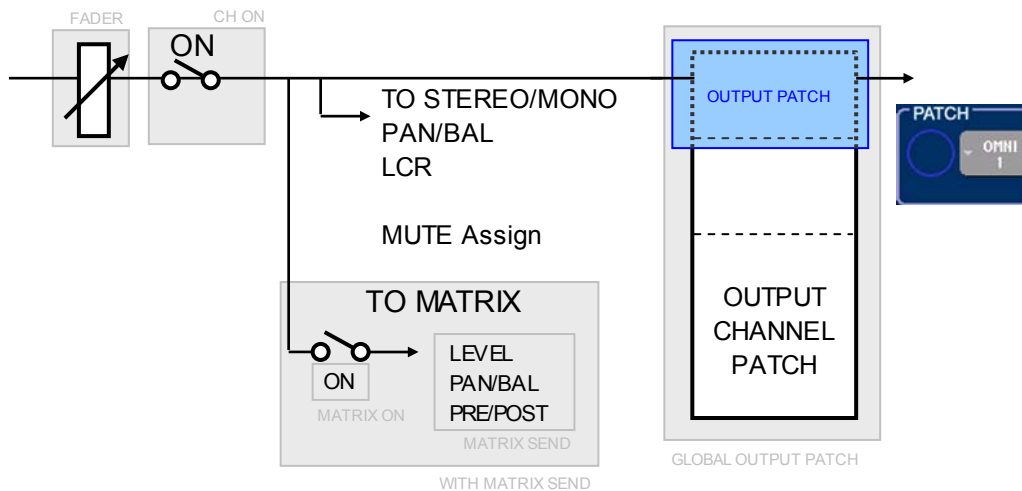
FADER

CH ON

ON

TO STEREO/MONO
PAN/BAL
LCR

MUTE Assign

TO MATRIX

ON

MATRIX ON

LEVEL
PAN/BAL
PRE/POST

MATRIX SEND

WITH MATRIX SEND

OUTPUT PATCH

OUTPUT CHANNEL PATCH

GLOBAL OUTPUT PATCH

PATCH

OMNI 1